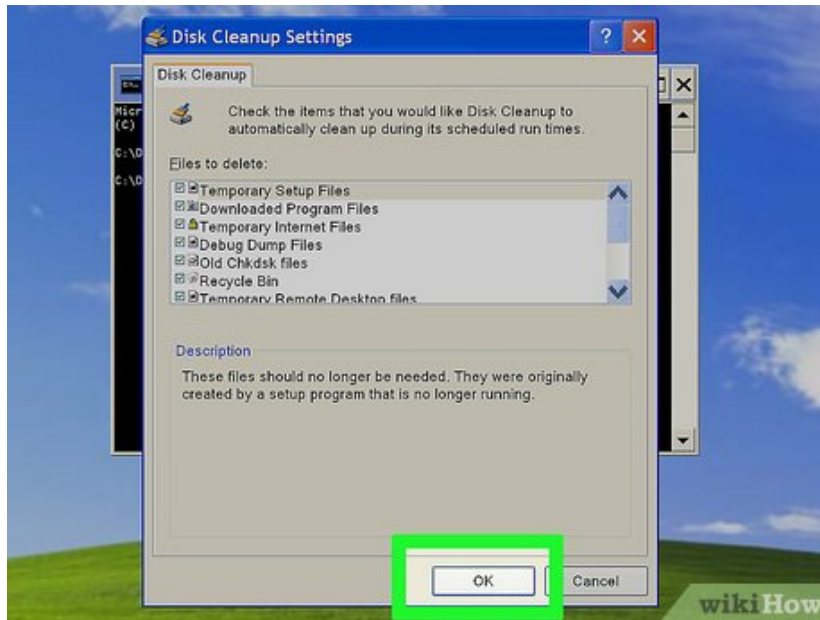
Disk Cleanup Settings

Disk Cleanup

Check the items that you would like Disk Cleanup to automatically clean up during its scheduled run times.

Files to delete:

Temporary Setup Files
Downloaded Program Files
Temporary Internet Files
Debug Dump Files
Old Chkdsk files
Recycle Bin
Temporary Remote Desktop files

Description

These files should no longer be needed. They were originally created by a setup program that is no longer running.

OK

Cancel

Micr
(C)

C:\D

C:\D

wikiHow